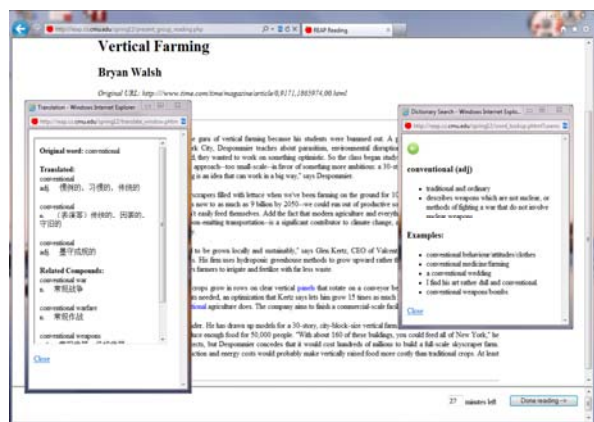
http://reap.cs.cmu.edu/spring22/present_group_reading.php
REAP Reading

Vertical Farming

Bryan Walsh

Original URL: http://www.time.com/time/magazine/article/0,9171,1865974,00.html

Translation - Windows Internet Explorer
http://reap.cs.cmu.edu/spring22/translate_window.php

Original word: conventional

Translated:
conventional
adj. 惯例的，习惯的，传统的

conventional
n. （承保客）传统的，因袭的，守旧的

conventional
adj. 墨守成规的

Related Compounds:
conventional war
n. 常规战争

conventional warfare
n. 常规作战

conventional weapons
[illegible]

Close

Dictionary Search - Windows Internet Explorer
http://reap.cs.cmu.edu/spring22/word_lookup.php

conventional (adj)

- traditional and ordinary
- describes weapons which are not nuclear, or methods of fighting a war that do not involve nuclear weapons

Examples:

- conventional behaviour/attitudes/clothes
- conventional medicine/farming
- a conventional wedding
- I find his art rather dull and conventional.
- conventional weapons/bombs

Close

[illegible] gure of vertical farming because his students were bummed out. A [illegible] k City, Despommier teaches about parasitism, environmental disruption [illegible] d, they wanted to work on something optimistic. So the class began study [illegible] approach—too small-scale—in favor of something more ambitious: a 30-st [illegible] is an idea that can work in a big way," says Despommier.

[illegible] scrapers filled with lettuce when we've been farming on the ground for 10 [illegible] now to as much as 9 billion by 2050—we could run out of productive so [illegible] t easily feed themselves. Add the fact that modern agriculture and everyth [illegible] oil-eating transportation—is a significant contributor to climate change, a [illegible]

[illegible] to be grown locally and sustainably," says Glen Kertz, CEO of Valcent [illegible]. He first uses hydroponic greenhouse methods to grow upward rather th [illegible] farmers to irrigate and fertilize with far less waste.

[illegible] crops grow in rows on clear vertical panels that rotate on a conveyer be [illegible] is needed, an optimization that Kertz says lets him grow 15 times as much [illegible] ional agriculture does. The company aims to finish a commercial-scale facil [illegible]

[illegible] der. He has drawn up models for a 30-story, city-block-size vertical farm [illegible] enough food for 50,000 people. "With about 160 of these buildings, you could feed all of New York," he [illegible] ects, but Despommier concedes that it would cost hundreds of millions to build a full-scale skyscraper farm. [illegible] ction and energy costs would probably make vertically raised food more costly than traditional crops. At least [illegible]

27 minutes left
Done reading→